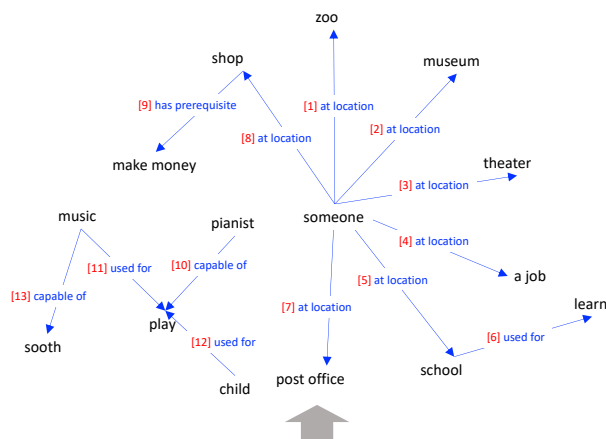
zoo

shop

museum

[9] has prerequisite

[1] at location

[2] at location

[8] at location

make money

theater

[3] at location

music

pianist

someone

[4] at location

[11] used for

[10] capable of

[5] at location

a job

[13] capable of

play

[7] at location

learn

[12] used for

[6] used for

sooth

child

post office

school